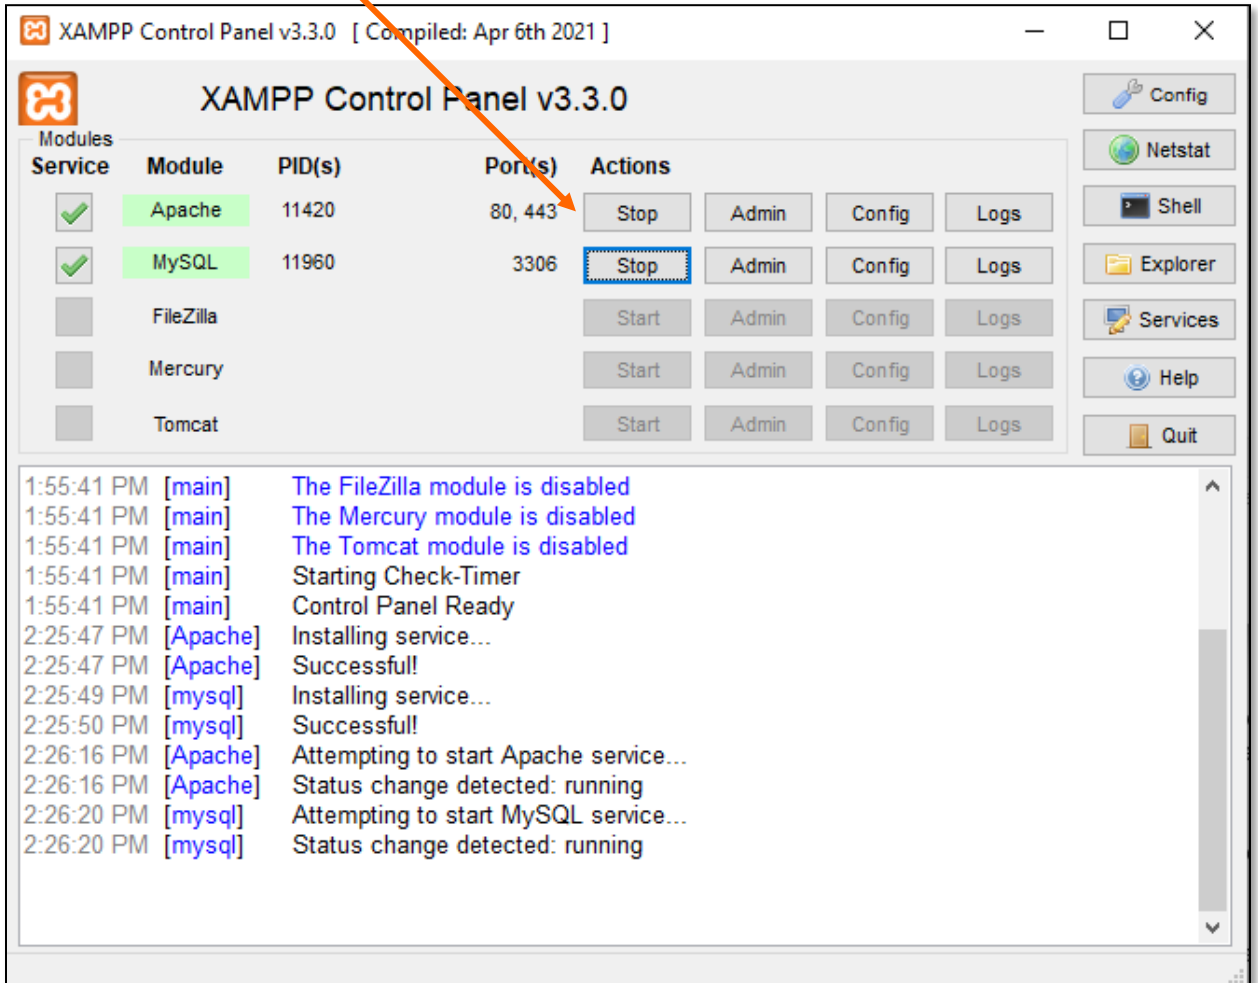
XAMPP Control Panel v3.3.0 [ Compiled: Apr 6th 2021 ]

XAMPP Control Panel v3.3.0

Modules

| Service | Module | PID(s) | Port(s) | Actions | | | |
|---|---|---|---|---|---|---|---|
| | Apache | 11420 | 80, 443 | Stop | Admin | Config | Logs |
| | MySQL | 11960 | 3306 | Stop | Admin | Config | Logs |
| | FileZilla | | | Start | Admin | Config | Logs |
| | Mercury | | | Start | Admin | Config | Logs |
| | Tomcat | | | Start | Admin | Config | Logs |

Config
Netstat
Shell
Explorer
Services
Help
Quit

1:55:41 PM [main] The FileZilla module is disabled
1:55:41 PM [main] The Mercury module is disabled
1:55:41 PM [main] The Tomcat module is disabled
1:55:41 PM [main] Starting Check-Timer
1:55:41 PM [main] Control Panel Ready
2:25:47 PM [Apache] Installing service...
2:25:47 PM [Apache] Successful!
2:25:49 PM [mysql] Installing service...
2:25:50 PM [mysql] Successful!
2:26:16 PM [Apache] Attempting to start Apache service...
2:26:16 PM [Apache] Status change detected: running
2:26:20 PM [mysql] Attempting to start MySQL service...
2:26:20 PM [mysql] Status change detected: running